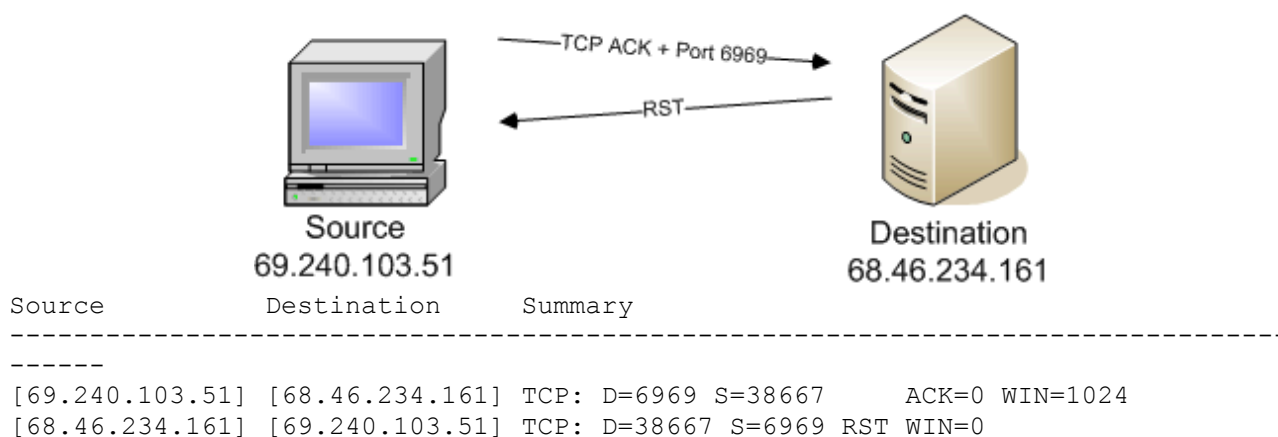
TCP ACK + Port 6969

RST

Source
69.240.103.51

Destination
68.46.234.161

Source Destination Summary
------------------------------------------------------------------------------------------------
[69.240.103.51] [68.46.234.161] TCP: D=6969 S=38667 ACK=0 WIN=1024
[68.46.234.161] [69.240.103.51] TCP: D=38667 S=6969 RST WIN=0